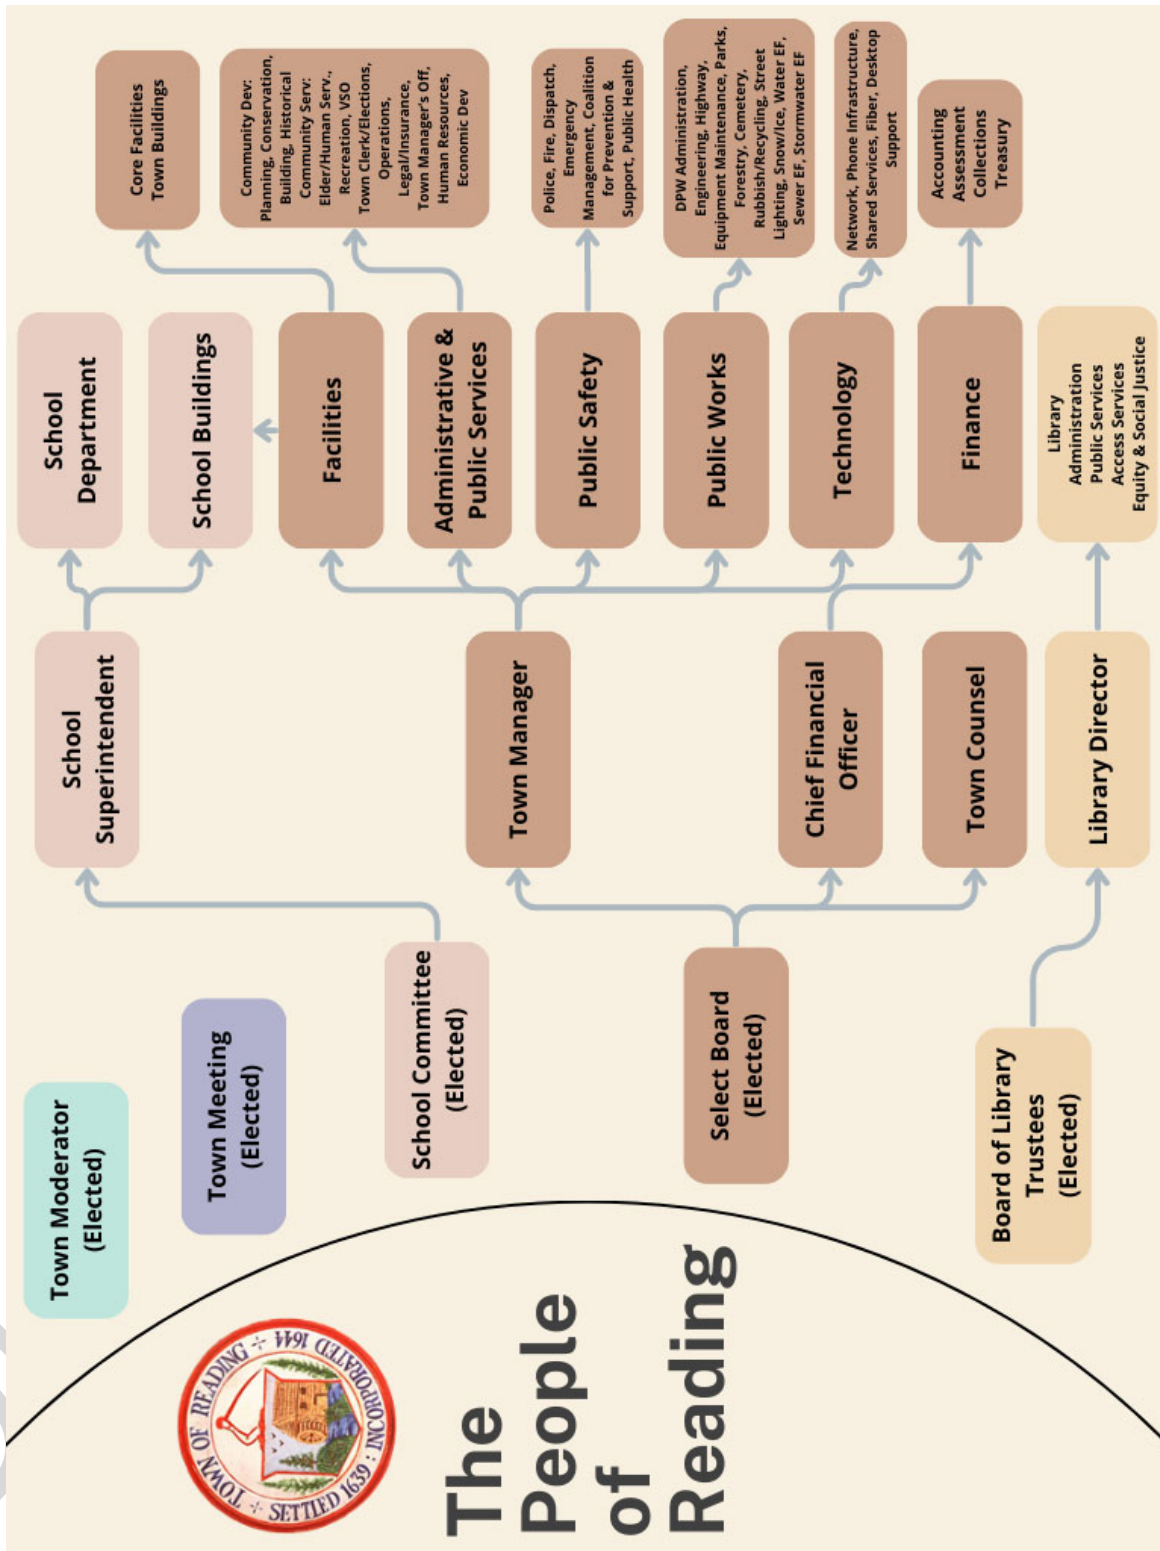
The People of Reading

TOWN OF READING · SETTLED 1639 · INCORPORATED 1644

Town Moderator (Elected)

Town Meeting (Elected)

School Committee (Elected)

Select Board (Elected)

Board of Library Trustees (Elected)

School Superintendent

Town Manager

Chief Financial Officer

Town Counsel

Library Director

School Department

School Buildings

Facilities

Administrative & Public Services

Public Safety

Public Works

Technology

Finance

Library Administration Public Services Access Services Equity & Social Justice

Core Facilities Town Buildings

Community Dev: Planning, Conservation, Building, Historical Community Serv: Elder/Human Serv., Recreation, VSO Town Clerk/Elections, Operations, Legal/Insurance, Town Manager's Off, Human Resources, Economic Dev

Police, Fire, Dispatch, Emergency Management, Coalition for Prevention & Support, Public Health

DPW Administration, Engineering, Highway, Equipment Maintenance, Parks, Forestry, Cemetery, Rubbish/Recycling, Street Lighting, Snow/Ice, Water EF, Sewer EF, Stormwater EF

Network, Phone Infrastructure, Shared Services, Fiber, Desktop Support

Accounting Assessment Collections Treasury